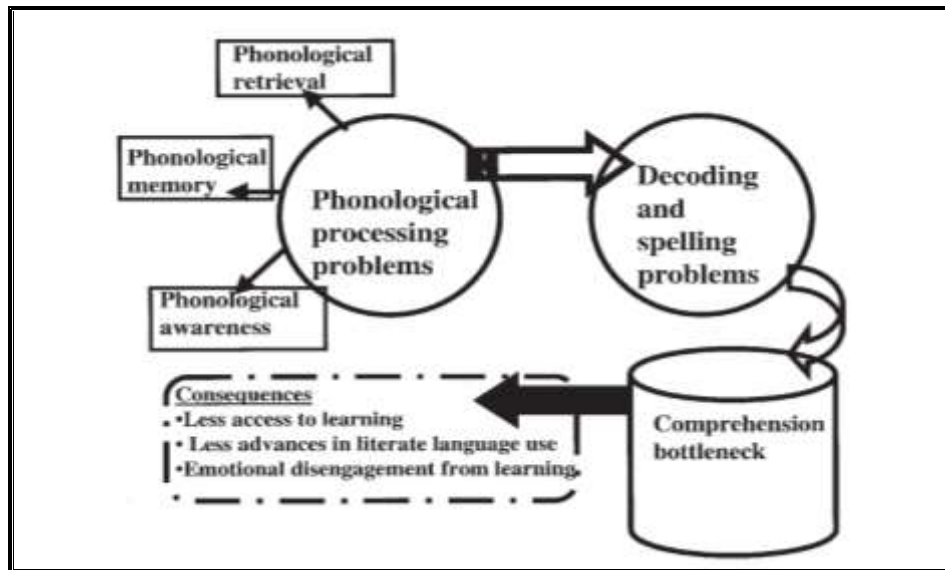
Phonological retrieval

Phonological memory

Phonological processing problems

Phonological awareness

Decoding and spelling problems

Consequences
•Less access to learning
• Less advances in literate language use
•Emotional disengagement from learning.

Comprehension bottleneck